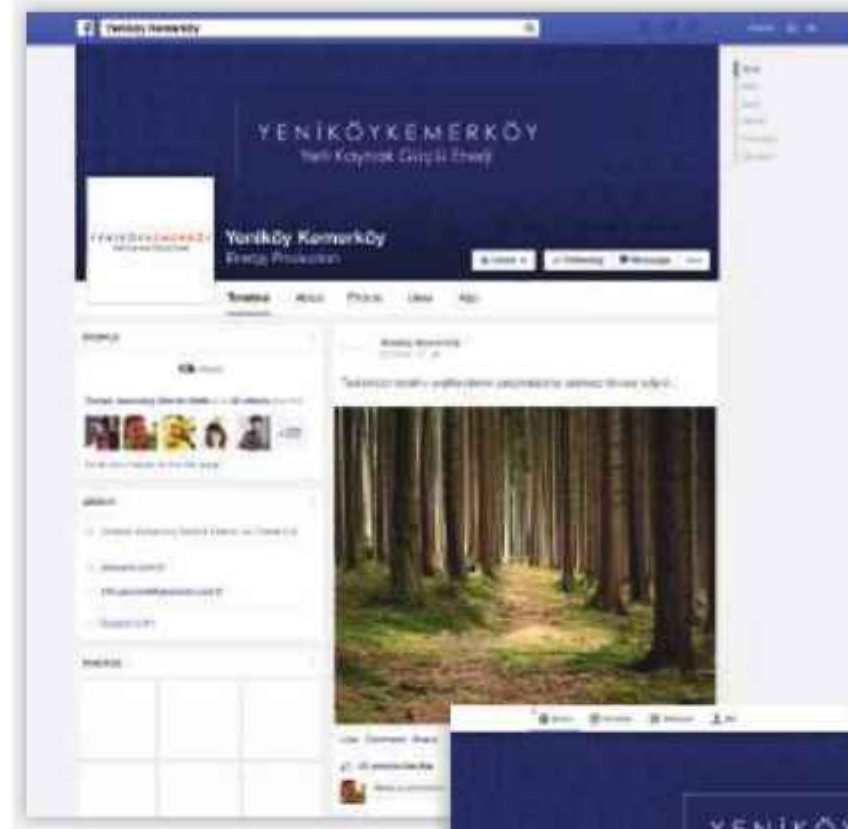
Yeniköy Kemerköy

YENİKÖYKEMERKÖY
Yeni Kaynak Güçlü Enerji

YENİKÖYKEMERKÖY

Yeniköy Kemerköy
Energy Production

Liked
Following
Message

Timeline
About
Photos
Likes
App

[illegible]

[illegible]

PHOTOS

Like
Comment
Share

YENİKÖ